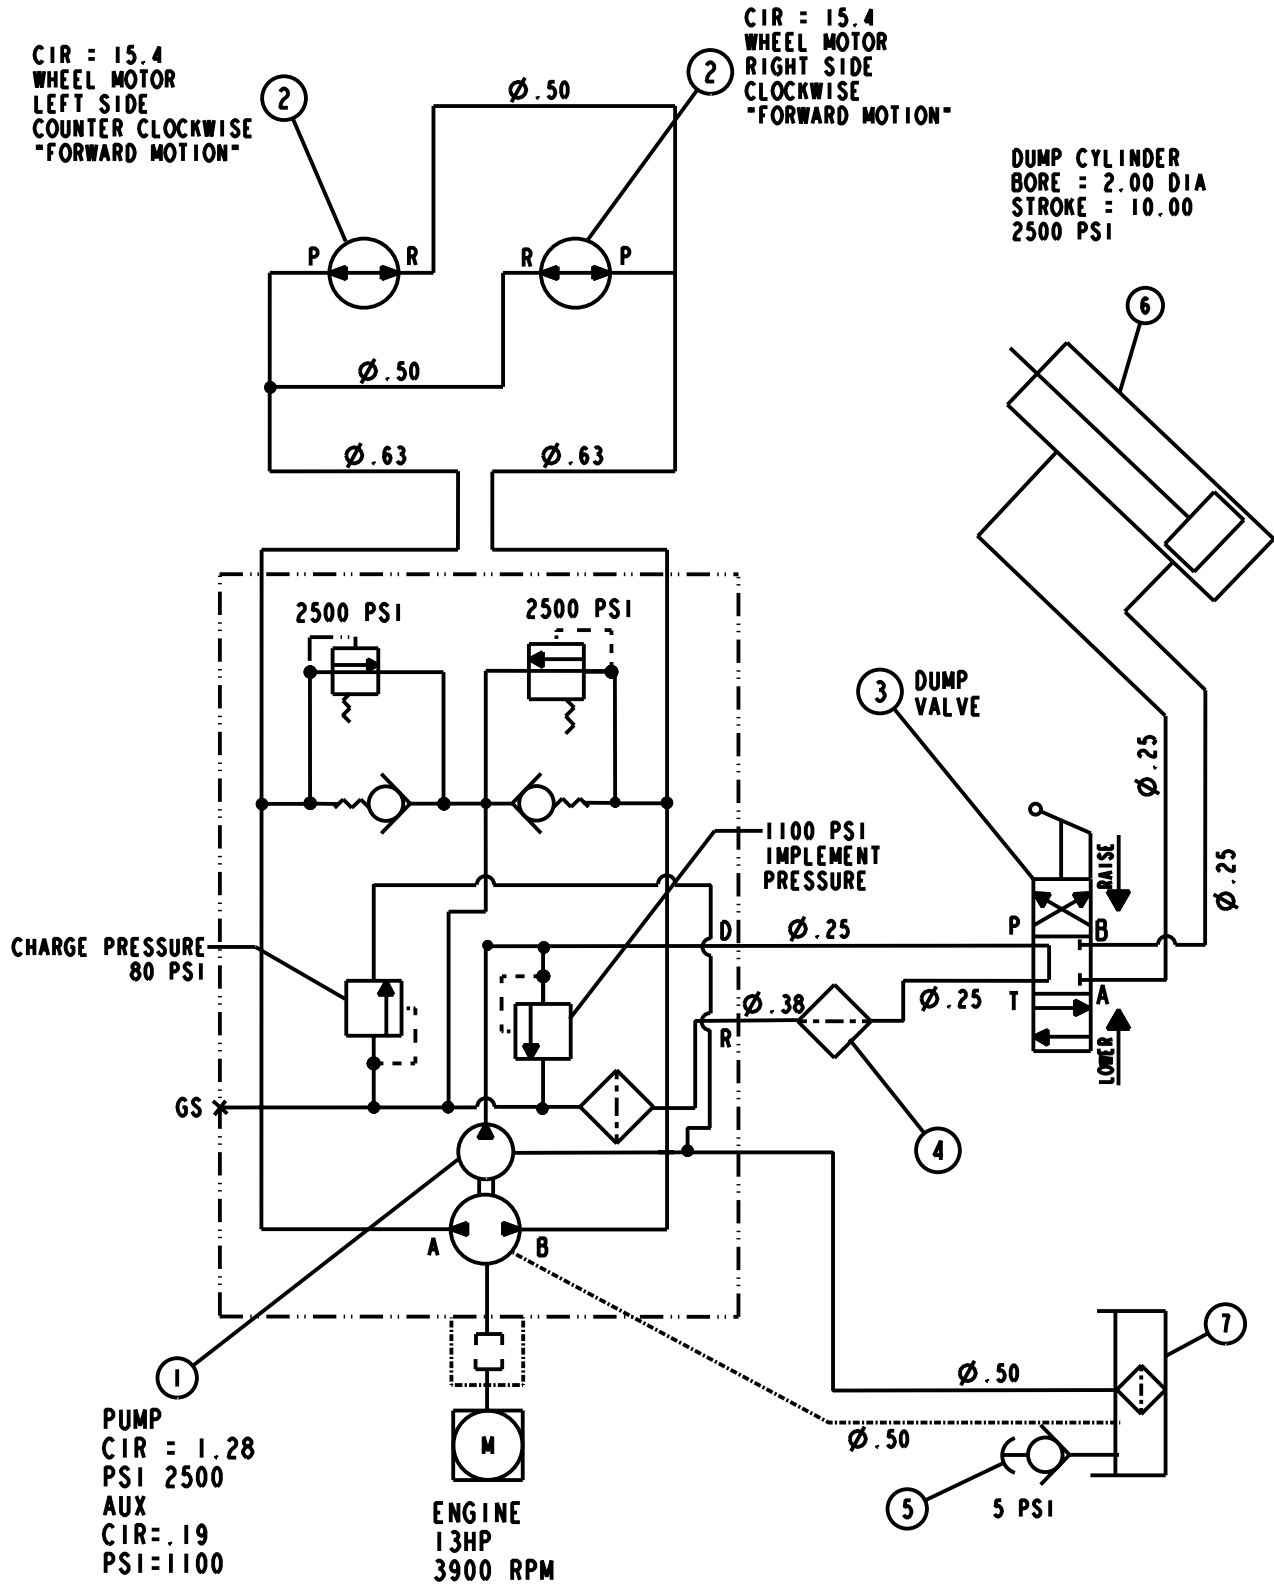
CIR : 15.4
WHEEL MOTOR
LEFT SIDE
COUNTER CLOCKWISE
"FORWARD MOTION"

CIR : 15.4
WHEEL MOTOR
RIGHT SIDE
CLOCKWISE
"FORWARD MOTION"

2

$\varnothing$.50

2

P R R P

DUMP CYLINDER
BORE : 2.00 DIA
STROKE : 10.00
2500 PSI

6

$\varnothing$.50

$\varnothing$.63 $\varnothing$.63

2500 PSI 2500 PSI

3 DUMP VALVE

$\varnothing$.25

$\varnothing$.25

1100 PSI
IMPLEMENT
PRESSURE

RAISE

CHARGE PRESSURE
80 PSI

D $\varnothing$.25 P B

$\varnothing$.38 $\varnothing$.25 T A

R

LOWER

GS

4

A B

1

7

$\varnothing$.50

$\varnothing$.50

PUMP
CIR : 1.28
PSI 2500
AUX
CIR=.19
PSI=1100

M

ENGINE
13HP
3900 RPM

5 5 PSI